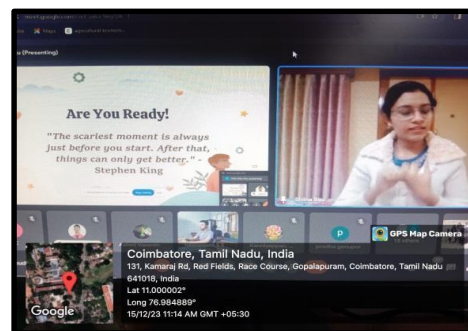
(Presenting)

Are You Ready!

"The scariest moment is always just before you start. After that, things can only get better." - Stephen King

GPS Map Camera

Coimbatore, Tamil Nadu, India
131, Kamaraj Rd, Red Fields, Race Course, Gopalapuram, Coimbatore, Tamil Nadu 641018, India
Lat 11.000002°
Long 76.984889°
15/12/23 11:14 AM GMT +05:30

Google